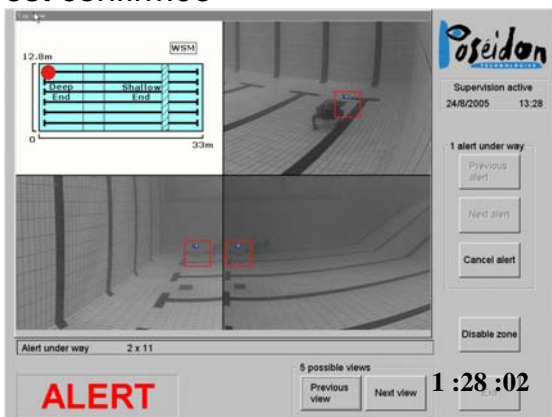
12.8m

WSM

Deep End

Shallow End

0

33m

Poséidon TECHNOLOGIES

Supervision active

24/8/2005

13:28

1 alert under way

Previous alert

Next alert

Cancel alert

Disable zone

Alert under way

2 x 11

5 possible views

Previous view

Next view

1 :28 :02

Exit

ALERT